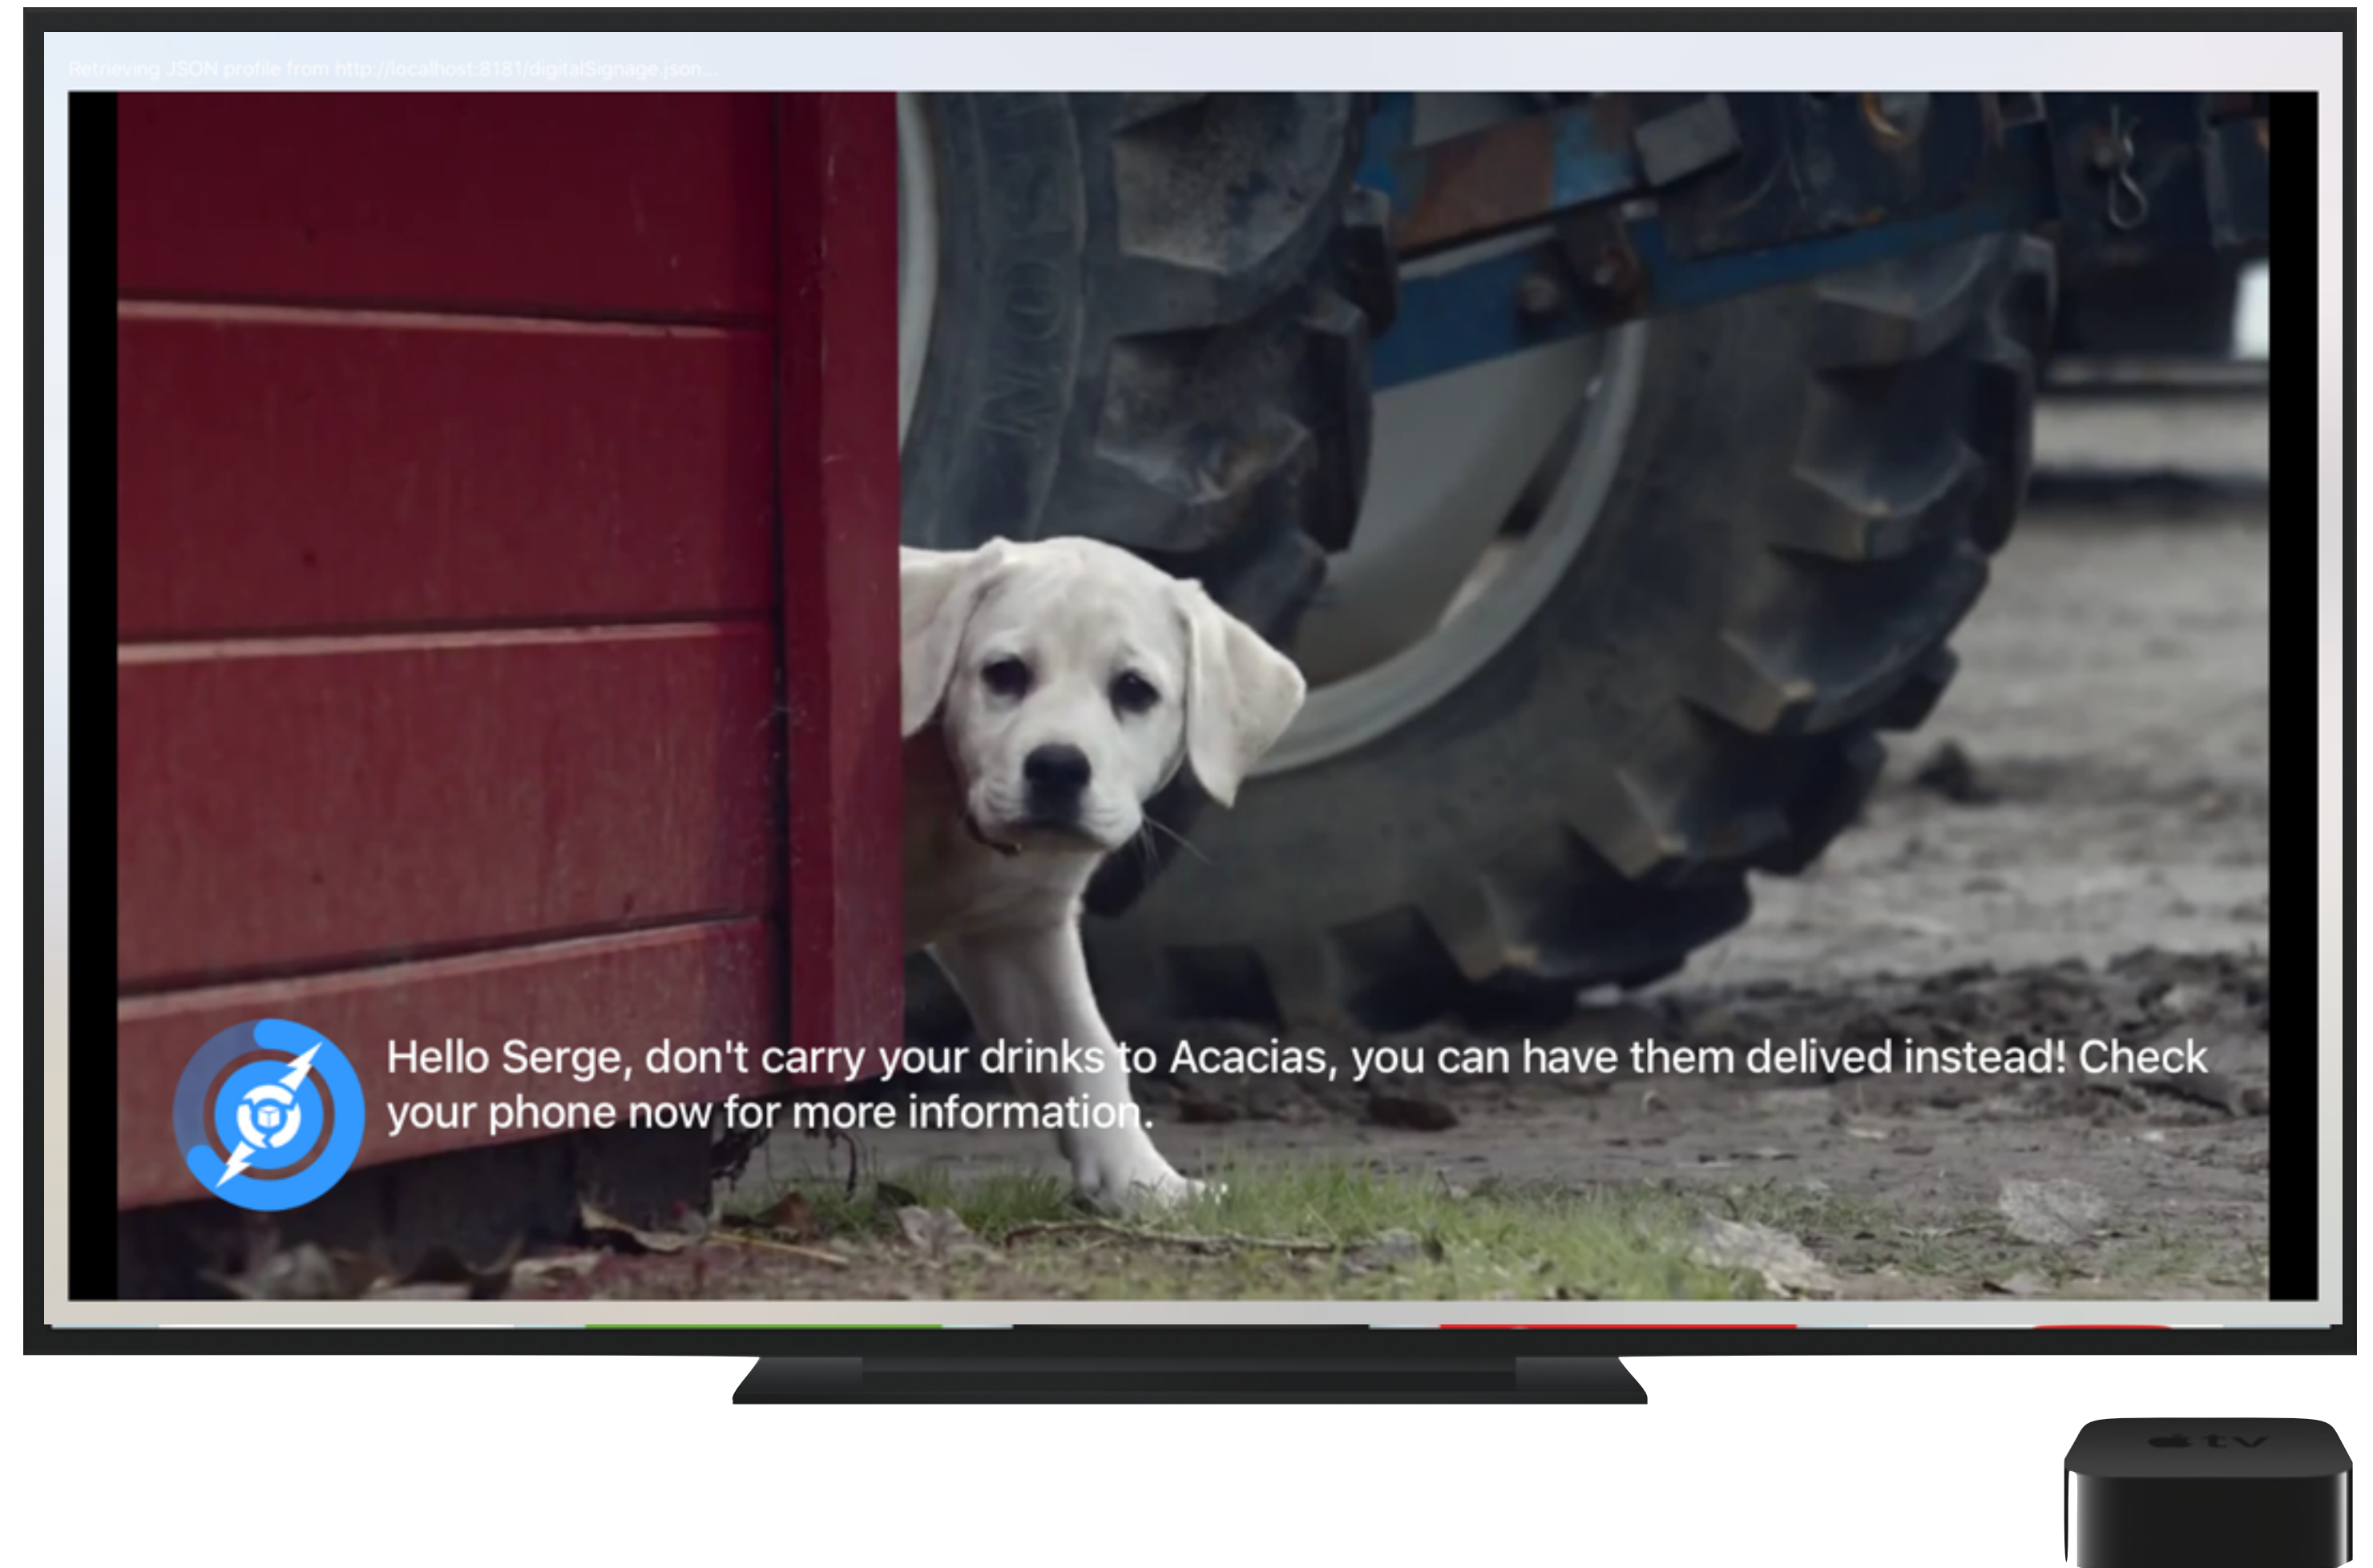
Retrieving JSON profile from http://localhost:8181/digitalSignage.json...

Hello Serge, don't carry your drinks to Acacias, you can have them delived instead! Check your phone now for more information.

tv